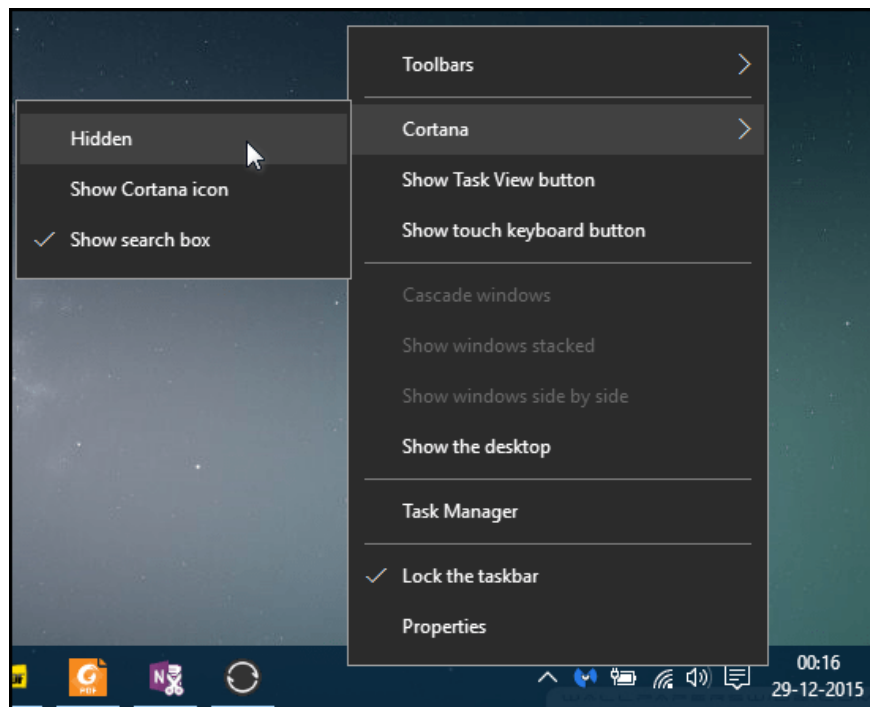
Toolbars

Cortana

Show Task View button

Show touch keyboard button

Cascade windows

Show windows stacked

Show windows side by side

Show the desktop

Task Manager

✓ Lock the taskbar

Properties

Hidden

Show Cortana icon

✓ Show search box

PDF

N

00:16
29-12-2015